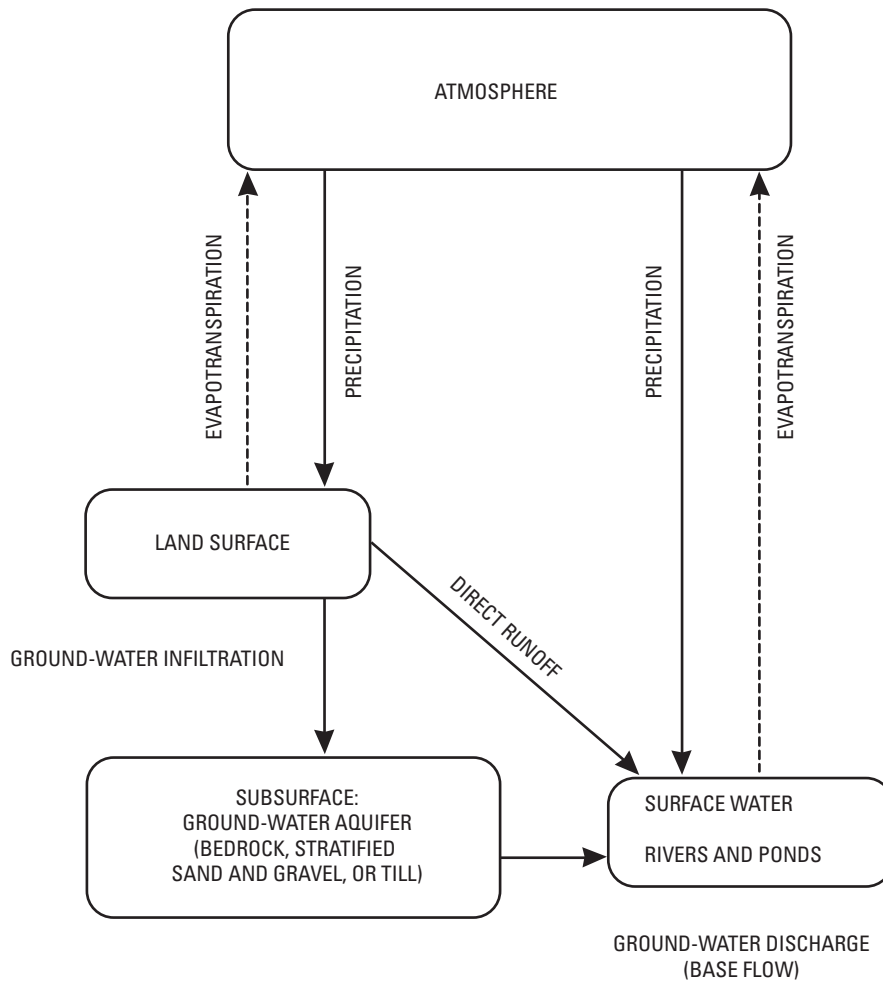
ATMOSPHERE

EVAPOTRANSPIRATION

PRECIPITATION

PRECIPITATION

EVAPOTRANSPIRATION

LAND SURFACE

DIRECT RUNOFF

GROUND-WATER INFILTRATION

SUBSURFACE:
GROUND-WATER AQUIFER
(BEDROCK, STRATIFIED
SAND AND GRAVEL, OR TILL)

SURFACE WATER

RIVERS AND PONDS

GROUND-WATER DISCHARGE
(BASE FLOW)